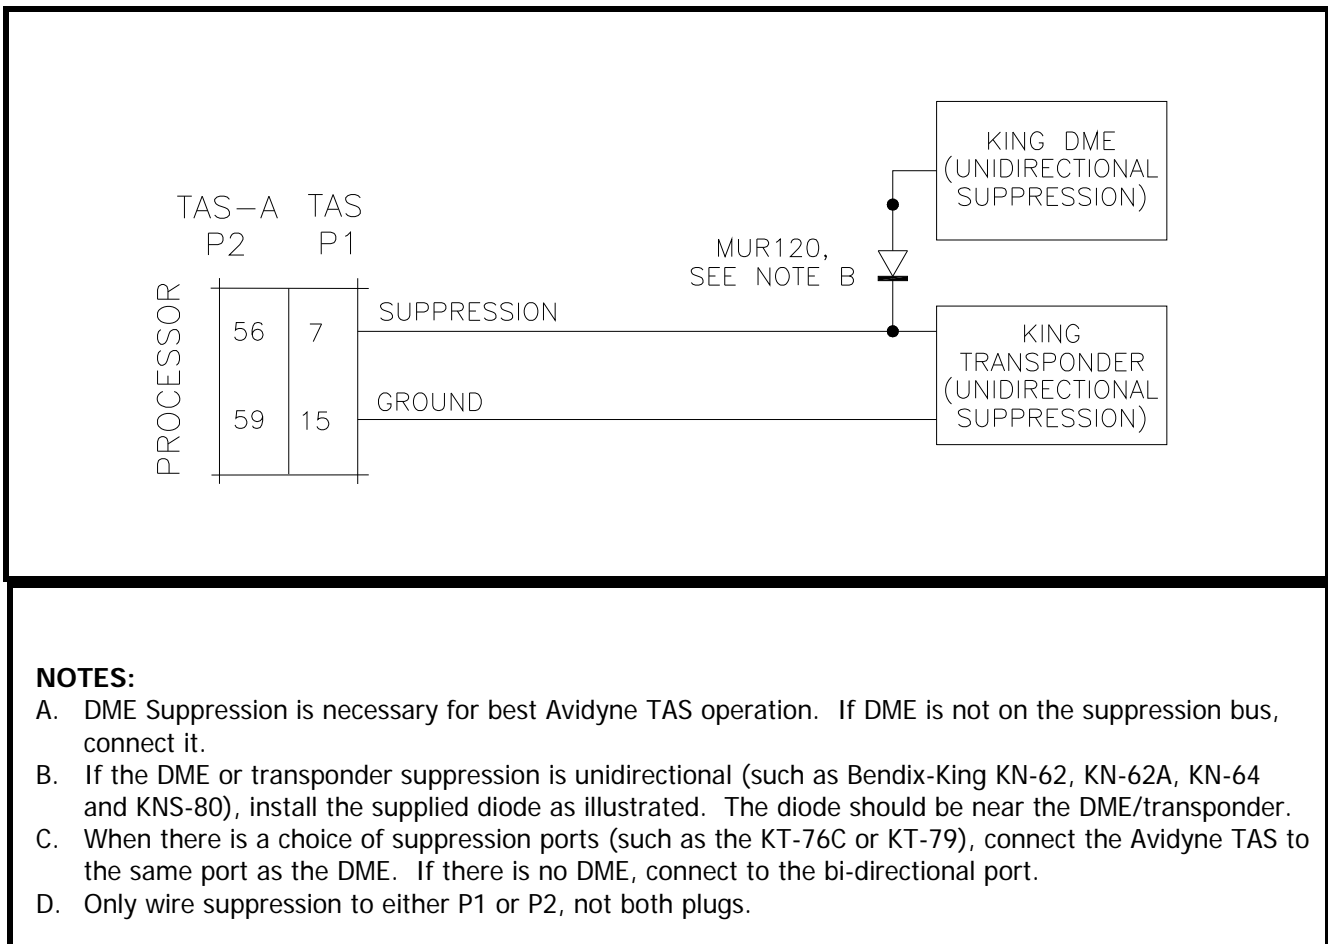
TAS–A P2

TAS P1

PROCESSOR

| 56 | 7 |
|---|---|
| 59 | 15 |

SUPPRESSION

GROUND

MUR120, SEE NOTE B

KING DME (UNIDIRECTIONAL SUPPRESSION)

KING TRANSPONDER (UNIDIRECTIONAL SUPPRESSION)

NOTES:
A. DME Suppression is necessary for best Avidyne TAS operation. If DME is not on the suppression bus, connect it.
B. If the DME or transponder suppression is unidirectional (such as Bendix-King KN-62, KN-62A, KN-64 and KNS-80), install the supplied diode as illustrated. The diode should be near the DME/transponder.
C. When there is a choice of suppression ports (such as the KT-76C or KT-79), connect the Avidyne TAS to the same port as the DME. If there is no DME, connect to the bi-directional port.
D. Only wire suppression to either P1 or P2, not both plugs.